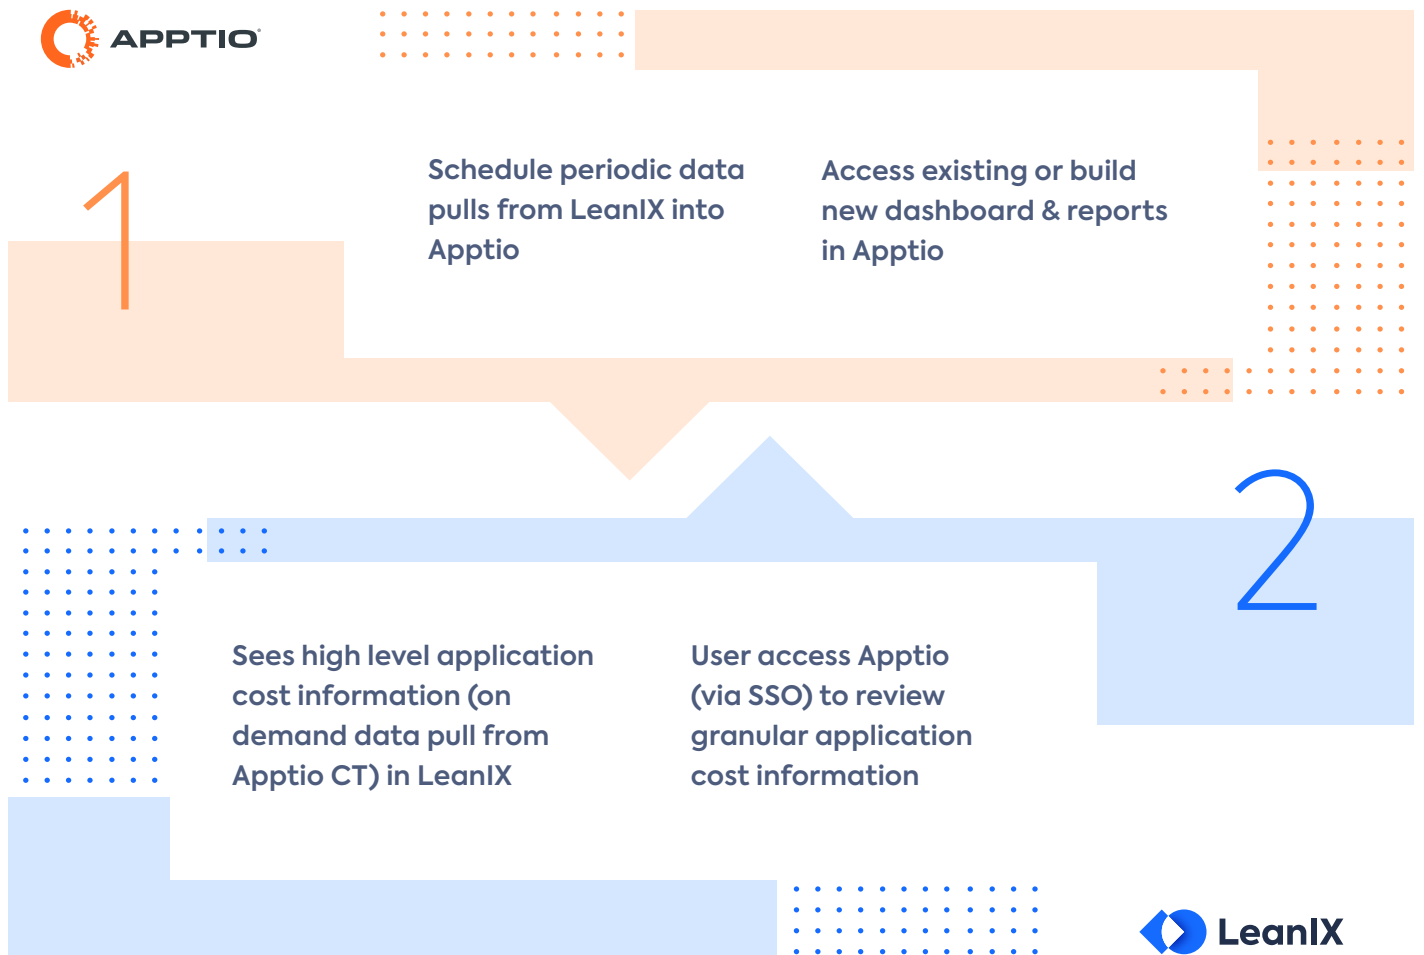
APPTIO

1

Schedule periodic data pulls from LeanIX into Apptio

Access existing or build new dashboard & reports in Apptio

2

Sees high level application cost information (on demand data pull from Apptio CT) in LeanIX

User access Apptio (via SSO) to review granular application cost information

LeanIX